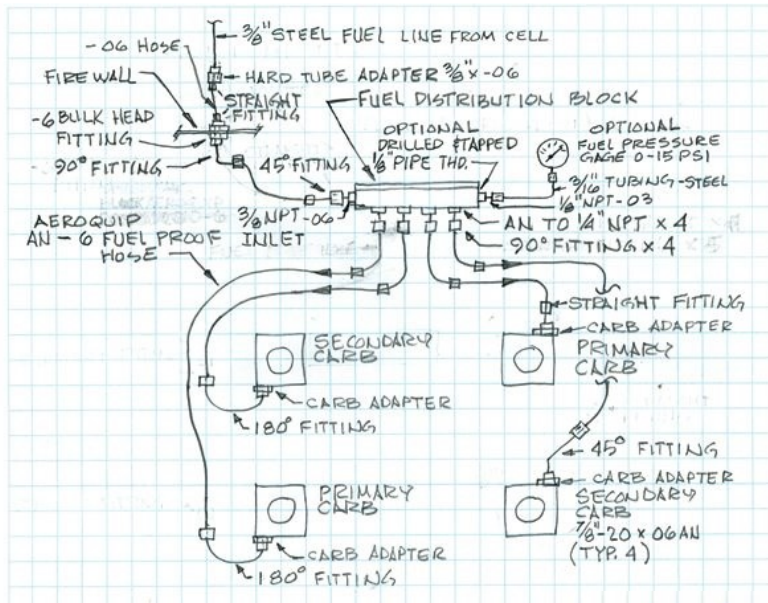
-06 HOSE

3/8" STEEL FUEL LINE FROM CELL

FIRE WALL

HARD TUBE ADAPTER 3/8" x -06

STRAIGHT FITTING

-6 BULK HEAD FITTING

FUEL DISTRIBUTION BLOCK

OPTIONAL DRILLED & TAPPED 1/8" PIPE THD.

OPTIONAL FUEL PRESSURE GAGE 0-15 PSI

90° FITTING

45° FITTING

3/16" TUBING-STEEL

1/8" NPT-03

3/8 NPT-06

AEROQUIP AN-6 FUEL PROOF INLET HOSE

AN TO 1/4" NPT x 4

90° FITTING x 4

STRAIGHT FITTING

CARB ADAPTER

SECONDARY CARB

PRIMARY CARB

CARB ADAPTER

180° FITTING

45° FITTING

CARB ADAPTER

PRIMARY CARB

SECONDARY CARB

7/8"-20 x 06AN (TYP. 4)

CARB ADAPTER

180° FITTING